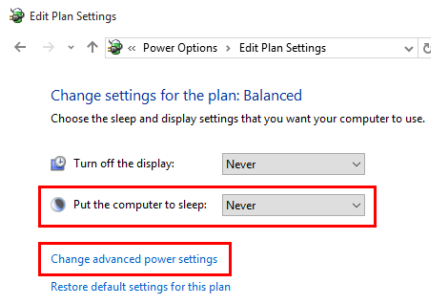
Edit Plan Settings

« Power Options › Edit Plan Settings

Change settings for the plan: Balanced

Choose the sleep and display settings that you want your computer to use.

Turn off the display: Never

Put the computer to sleep: Never

Change advanced power settings

Restore default settings for this plan